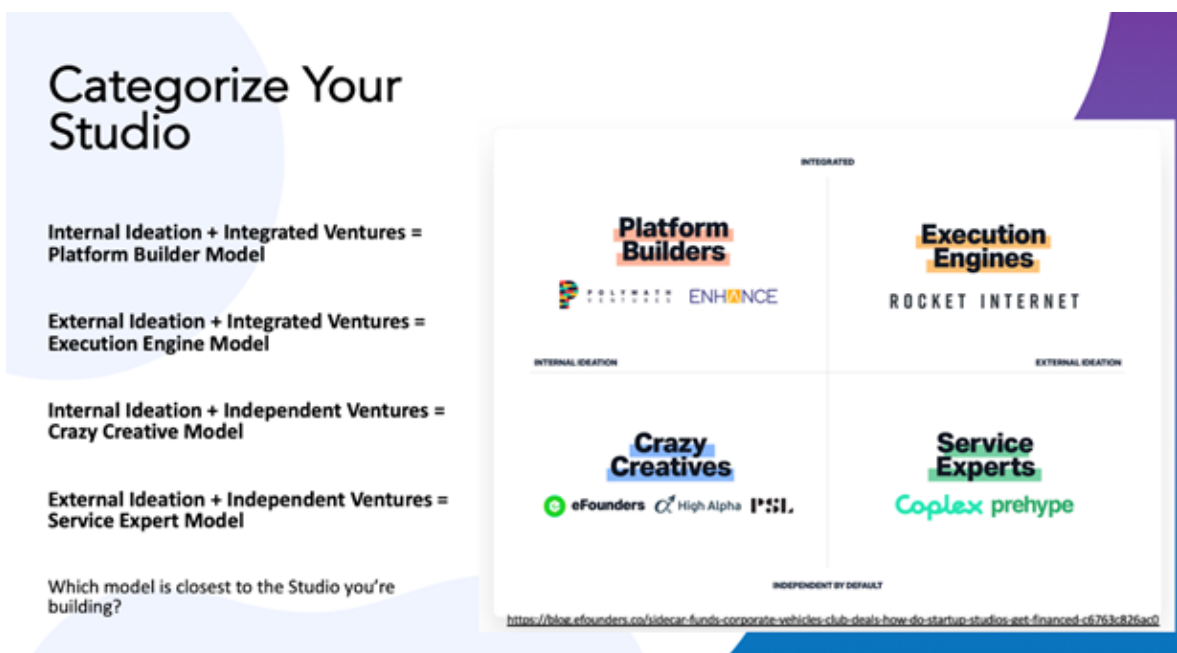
Categorize Your Studio

Internal Ideation + Integrated Ventures = Platform Builder Model

External Ideation + Integrated Ventures = Execution Engine Model

Internal Ideation + Independent Ventures = Crazy Creative Model

External Ideation + Independent Ventures = Service Expert Model

Which model is closest to the Studio you're building?

INTEGRATED

Platform Builders

POLYMATH VENTURES ENHANCE

Execution Engines

ROCKET INTERNET

INTERNAL IDEATION

EXTERNAL IDEATION

Crazy Creatives

eFounders High Alpha PSL

Service Experts

Coplex prehype

INDEPENDENT BY DEFAULT

https://blog.efounders.co/sidecar-funds-corporate-vehicles-club-deals-how-do-startup-studios-get-financed-c6763c826ac0